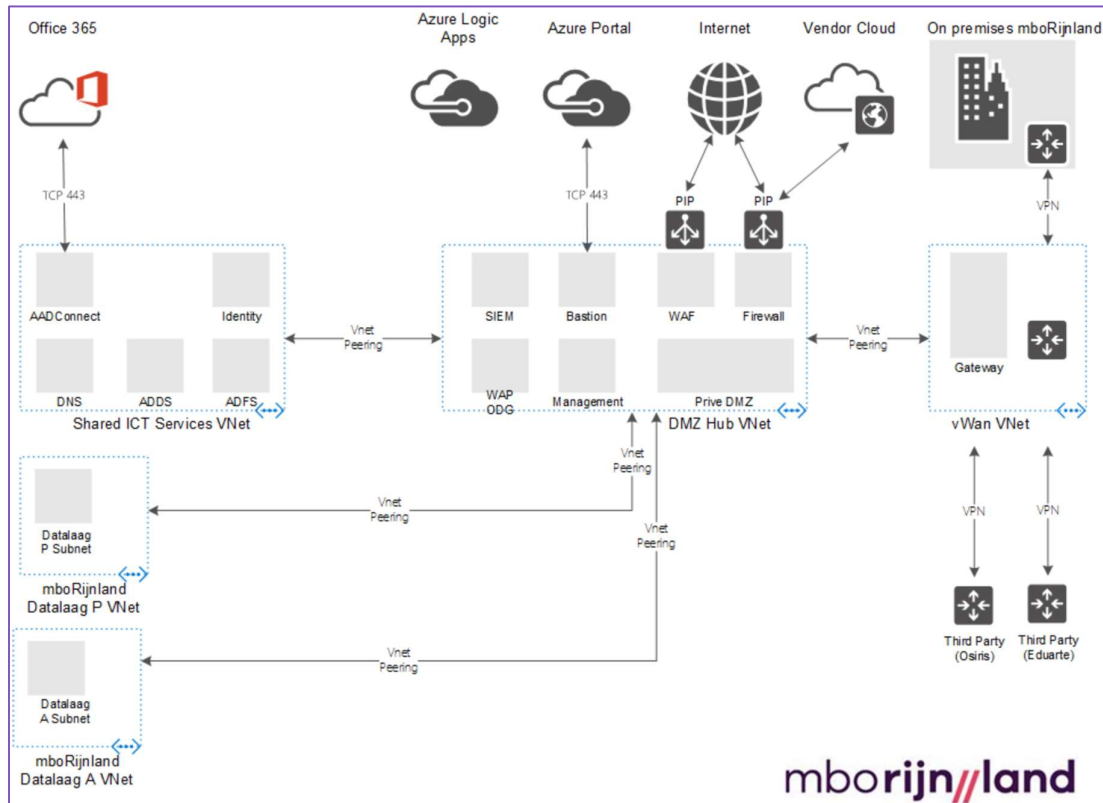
Office 365

Azure Logic Apps

Azure Portal

Internet

Vendor Cloud

On premises mboRijnland

TCP 443

TCP 443

PIP

PIP

VPN

AADConnect

Identity

DNS

ADDS

ADFS

Shared ICT Services VNet

Vnet Peering

SIEM

Bastion

WAF

Firewall

WAP ODG

Management

Prive DMZ

DMZ Hub VNet

Vnet Peering

Gateway

vWan VNet

Vnet Peering

Datalaag P Subnet

mboRijnland Datalaag P VNet

Vnet Peering

Vnet Peering

VPN

VPN

Third Party (Osiris)

Third Party (Eduarte)

Datalaag A Subnet

mboRijnland Datalaag A VNet

Vnet Peering

mborijn//land